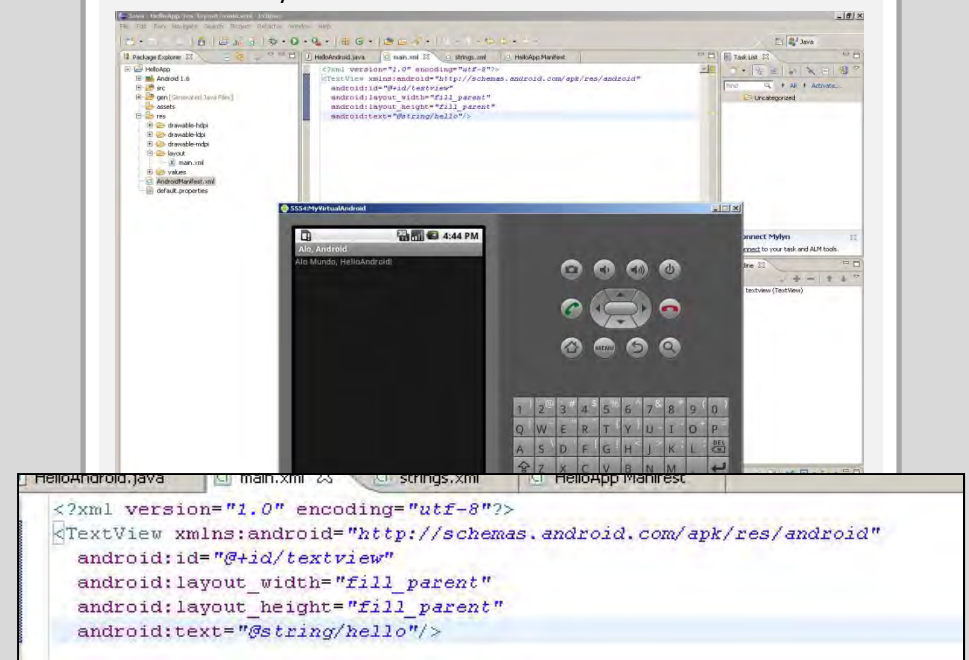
Java - HelloApp/res/layout/main.xml - Eclipse

File Edit Navigate Search Project Refactor Window Help

Package Explorer

HelloApp
Android 1.6
src
gen [Generated Java Files]
assets
res
drawable-hdpi
drawable-ldpi
drawable-mdpi
layout
main.xml
values
AndroidManifest.xml
default.properties

HelloAndroid.java | main.xml | strings.xml | HelloApp Manifest

<?xml version="1.0" encoding="utf-8"?>
<TextView xmlns:android="http://schemas.android.com/apk/res/android"
android:id="@+id/textview"
android:layout_width="fill_parent"
android:layout_height="fill_parent"
android:text="@string/hello"/>

Task List

Find | All | Activate...

Uncategorized

Connect Mylyn

Connect to your task and ALM tools.

textview (TextView)

5554:MyVirtualAndroid

4:44 PM

Alo, Android

Alo Mundo, HelloAndroid!

MENU

1 2 3 4 5 6 7 8 9 0
Q W E R T Y U I O P
A S D F G H J K L DEL
Z X C V B N M

HelloAndroid.java | main.xml | strings.xml | HelloApp Manifest

<?xml version="1.0" encoding="utf-8"?>
<TextView xmlns:android="http://schemas.android.com/apk/res/android"
android:id="@+id/textview"
android:layout_width="fill_parent"
android:layout_height="fill_parent"
android:text="@string/hello"/>